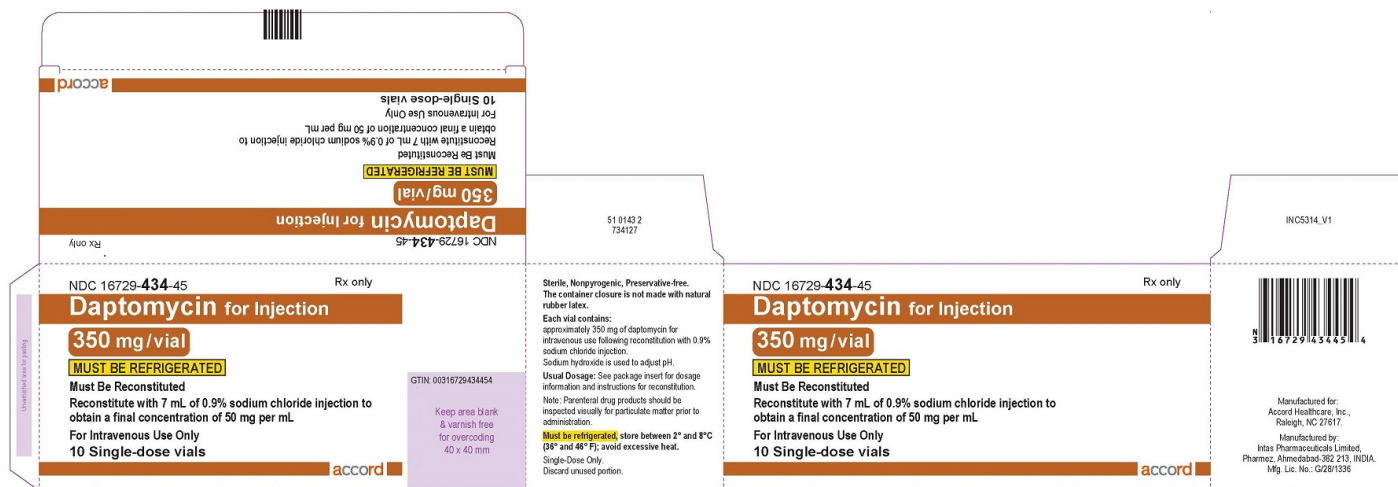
accord

10 Single-dose vials
For Intravenous Use Only
obtain a final concentration of 50 mg per mL
Reconstitute with 7 mL of 0.9% sodium chloride injection to
Must Be Reconstituted
MUST BE REFRIGERATED
350 mg/vial
Daptomycin for Injection
NDC 16729-434-45
Rx only

51 0143 2
734127

INC5314_V1

NDC 16729-434-45
Rx only
Daptomycin for Injection
350 mg/vial
MUST BE REFRIGERATED
Must Be Reconstituted
Reconstitute with 7 mL of 0.9% sodium chloride injection to obtain a final concentration of 50 mg per mL
For Intravenous Use Only
10 Single-dose vials
accord

Unvarnished area for gluing

GTIN: 00316729434454

Keep area blank & varnish free for overcoding 40 x 40 mm

Sterile, Nonpyrogenic, Preservative-free. The container closure is not made with natural rubber latex.
Each vial contains:
approximately 350 mg of daptomycin for intravenous use following reconstitution with 0.9% sodium chloride injection.
Sodium hydroxide is used to adjust pH.
Usual Dosage: See package insert for dosage information and instructions for reconstitution.
Note: Parenteral drug products should be inspected visually for particulate matter prior to administration.
Must be refrigerated, store between 2° and 8°C (36° and 46° F); avoid excessive heat.
Single-Dose Only.
Discard unused portion.

NDC 16729-434-45
Rx only
Daptomycin for Injection
350 mg/vial
MUST BE REFRIGERATED
Must Be Reconstituted
Reconstitute with 7 mL of 0.9% sodium chloride injection to obtain a final concentration of 50 mg per mL
For Intravenous Use Only
10 Single-dose vials
accord

N 3 16729 43445 4

Manufactured for:
Accord Healthcare, Inc.,
Raleigh, NC 27617.

Manufactured by:
Intas Pharmaceuticals Limited,
Pharmez, Ahmedabad-382 213, INDIA.
Mfg. Lic. No.: G/28/1336